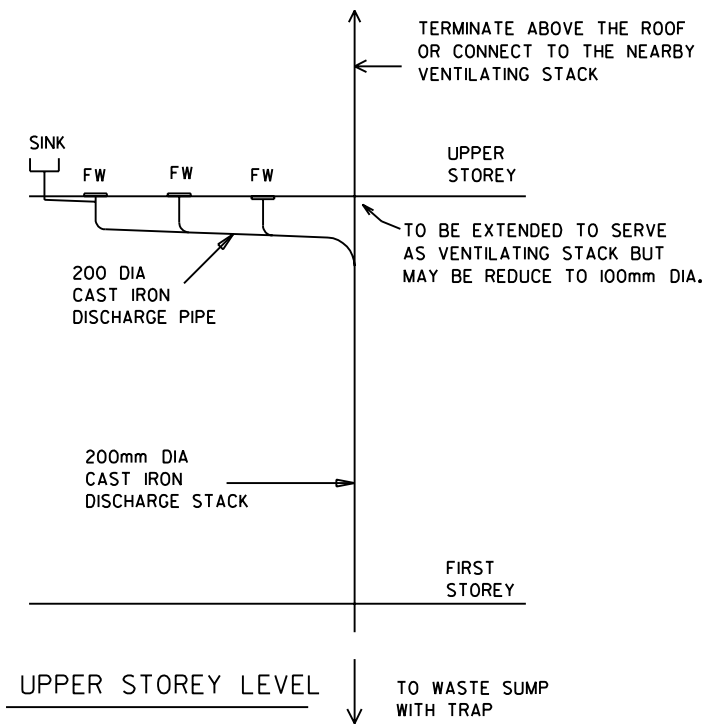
TERMINATE ABOVE THE ROOF OR CONNECT TO THE NEARBY VENTILATING STACK

SINK

FW

FW

FW

UPPER STOREY

TO BE EXTENDED TO SERVE AS VENTILATING STACK BUT MAY BE REDUCE TO 100mm DIA.

200 DIA CAST IRON DISCHARGE PIPE

200mm DIA CAST IRON DISCHARGE STACK

FIRST STOREY

UPPER STOREY LEVEL

TO WASTE SUMP WITH TRAP